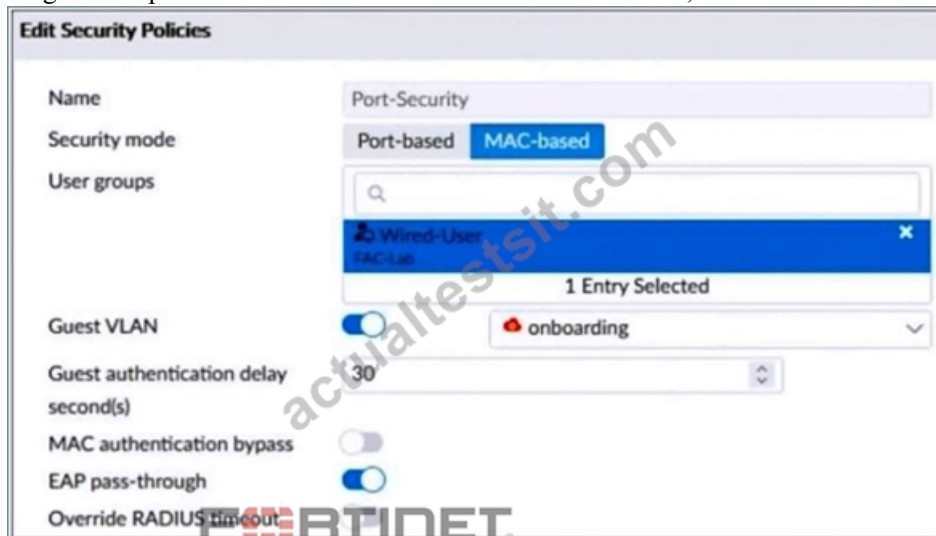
Edit Security Policies

Name Port-Security

Security mode Port-based MAC-based

User groups

Wired-User
FAC-Lab

1 Entry Selected

Guest VLAN onboarding

Guest authentication delay second(s) 30

MAC authentication bypass

EAP pass-through

Override RADIUS timeout

actualtestsit.com

FORTINET